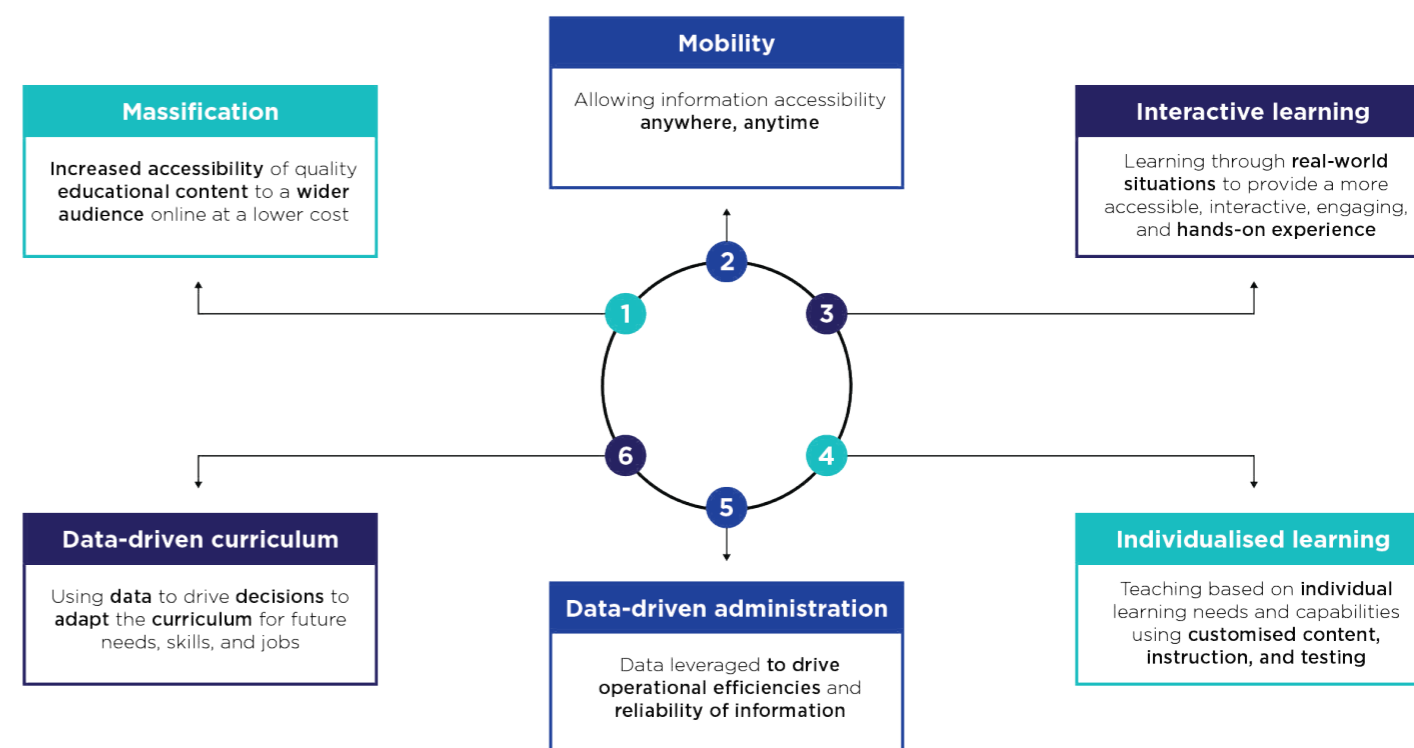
Mobility

Allowing information accessibility anywhere, anytime

Massification

Increased accessibility of quality educational content to a wider audience online at a lower cost

Interactive learning

Learning through real-world situations to provide a more accessible, interactive, engaging, and hands-on experience

2

1

3

6

4

5

Data-driven curriculum

Using data to drive decisions to adapt the curriculum for future needs, skills, and jobs

Individualised learning

Teaching based on individual learning needs and capabilities using customised content, instruction, and testing

Data-driven administration

Data leveraged to drive operational efficiencies and reliability of information